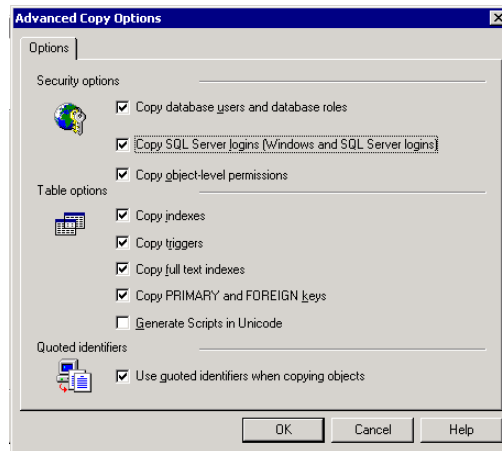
Advanced Copy Options

Options

Security options

Copy database users and database roles

Copy SQL Server logins (Windows and SQL Server logins)

Copy object-level permissions

Table options

Copy indexes

Copy triggers

Copy full text indexes

Copy PRIMARY and FOREIGN keys

Generate Scripts in Unicode

Quoted identifiers

Use quoted identifiers when copying objects

OK Cancel Help